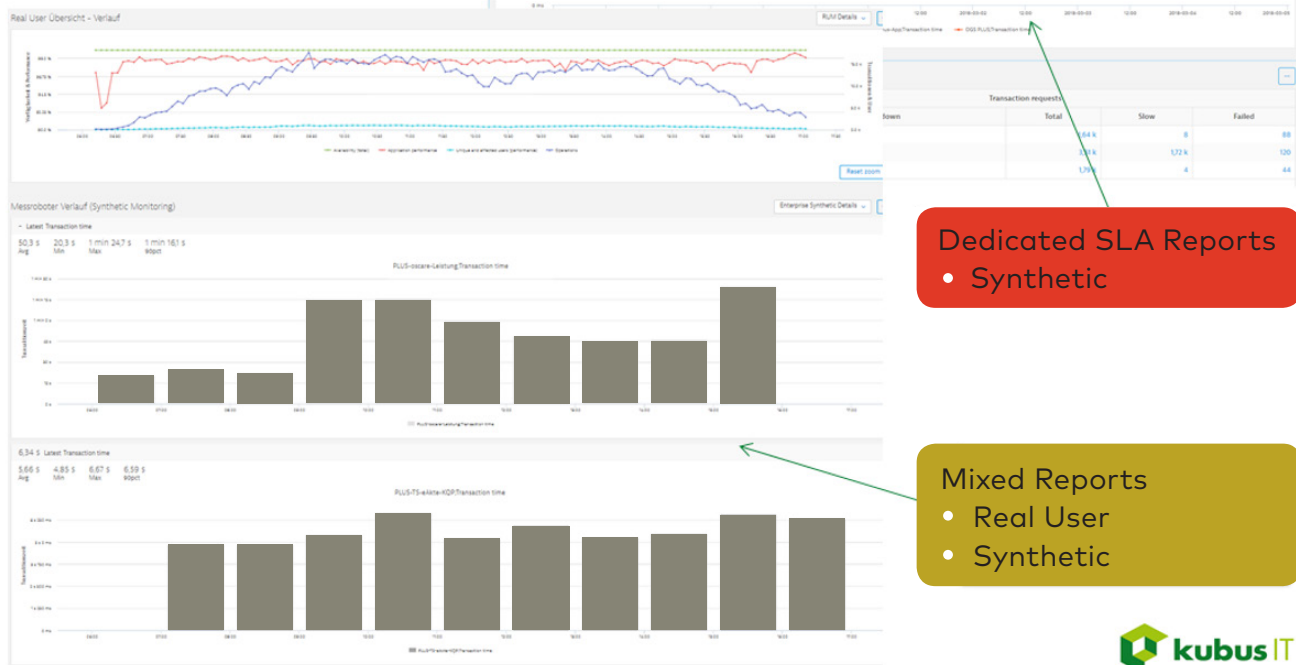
Real User Übersicht - Verlauf

RUM Details

Reset zoom

Messroboter Verlauf (Synthetic Monitoring)

Enterprise Synthetic Details

Latest Transaction time

50,3 s Avg 20,3 s Min 1 min 24,7 s Max 1 min 16,1 s 90pct

PLUS-oscare-Leistung:Transaction time

6,34 s Latest Transaction time

5,66 s Avg 4,85 s Min 6,67 s Max 6,59 s 90pct

PLUS-TS-eAkte-KOR:Transaction time

Transaction requests

down

Total

Slow

Failed

4,64 k | 8 | 88
3,61 k | 1,72 k | 120
1,79 k | 4 | 44

Dedicated SLA Reports
• Synthetic

Mixed Reports
• Real User
• Synthetic

kubus IT